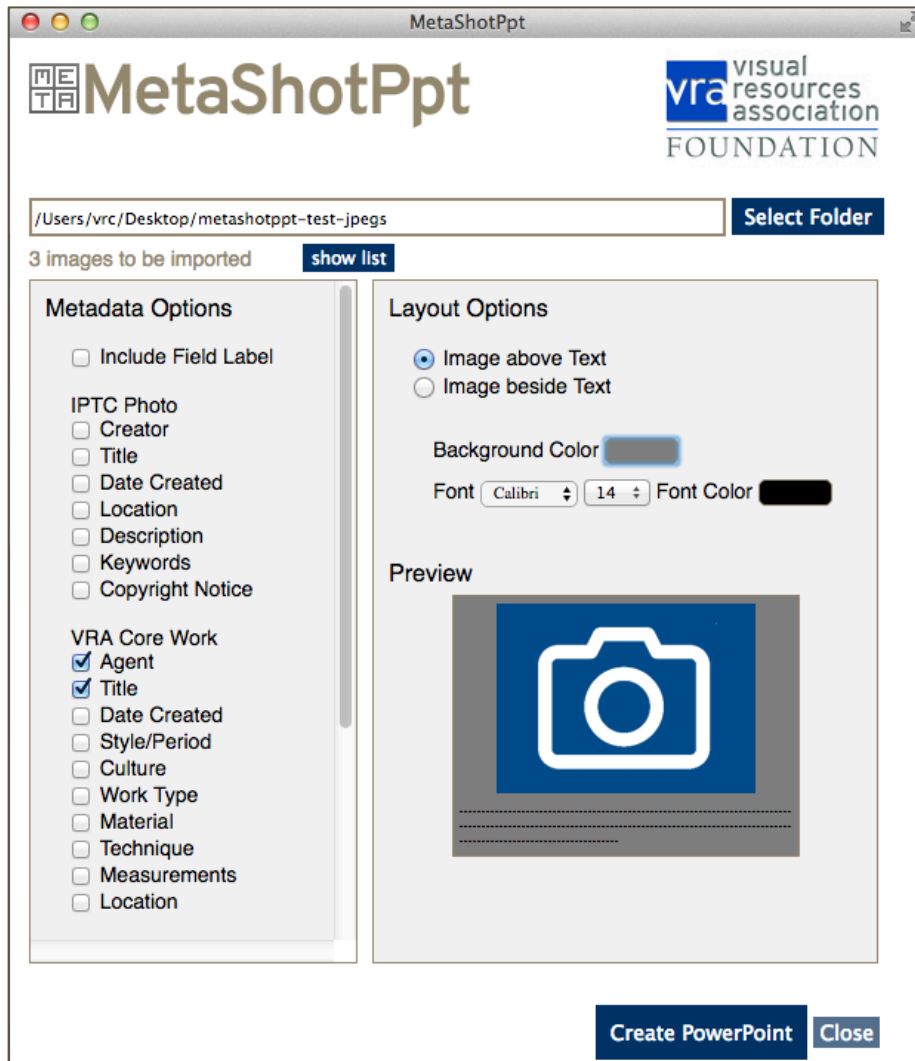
MetaShotPpt

META MetaShotPpt

vra visual resources association FOUNDATION

/Users/vrc/Desktop/metashotppt-test-jpegs

Select Folder

3 images to be imported

show list

Metadata Options

Include Field Label

IPTC Photo
Creator
Title
Date Created
Location
Description
Keywords
Copyright Notice

VRA Core Work
Agent
Title
Date Created
Style/Period
Culture
Work Type
Material
Technique
Measurements
Location

Layout Options

Image above Text
Image beside Text

Background Color

Font Calibri 14 Font Color

Preview

Create PowerPoint

Close